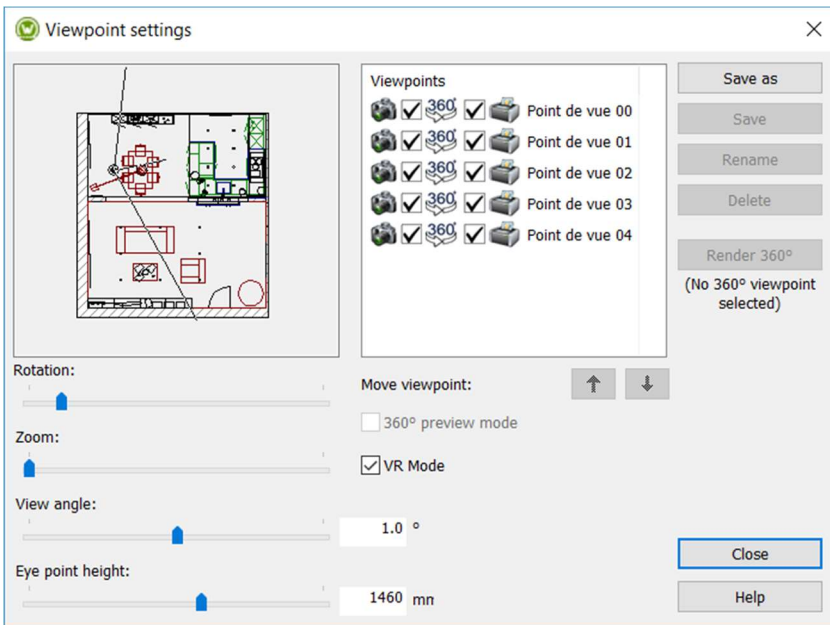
Viewpoint settings

Viewpoints
360 Point de vue 00
360 Point de vue 01
360 Point de vue 02
360 Point de vue 03
360 Point de vue 04

Save as
Save
Rename
Delete
Render 360°
(No 360° viewpoint selected)

Rotation:
Zoom:
View angle:
1.0 °
Eye point height:
1460 mn

Move viewpoint:
360° preview mode
VR Mode

Close
Help